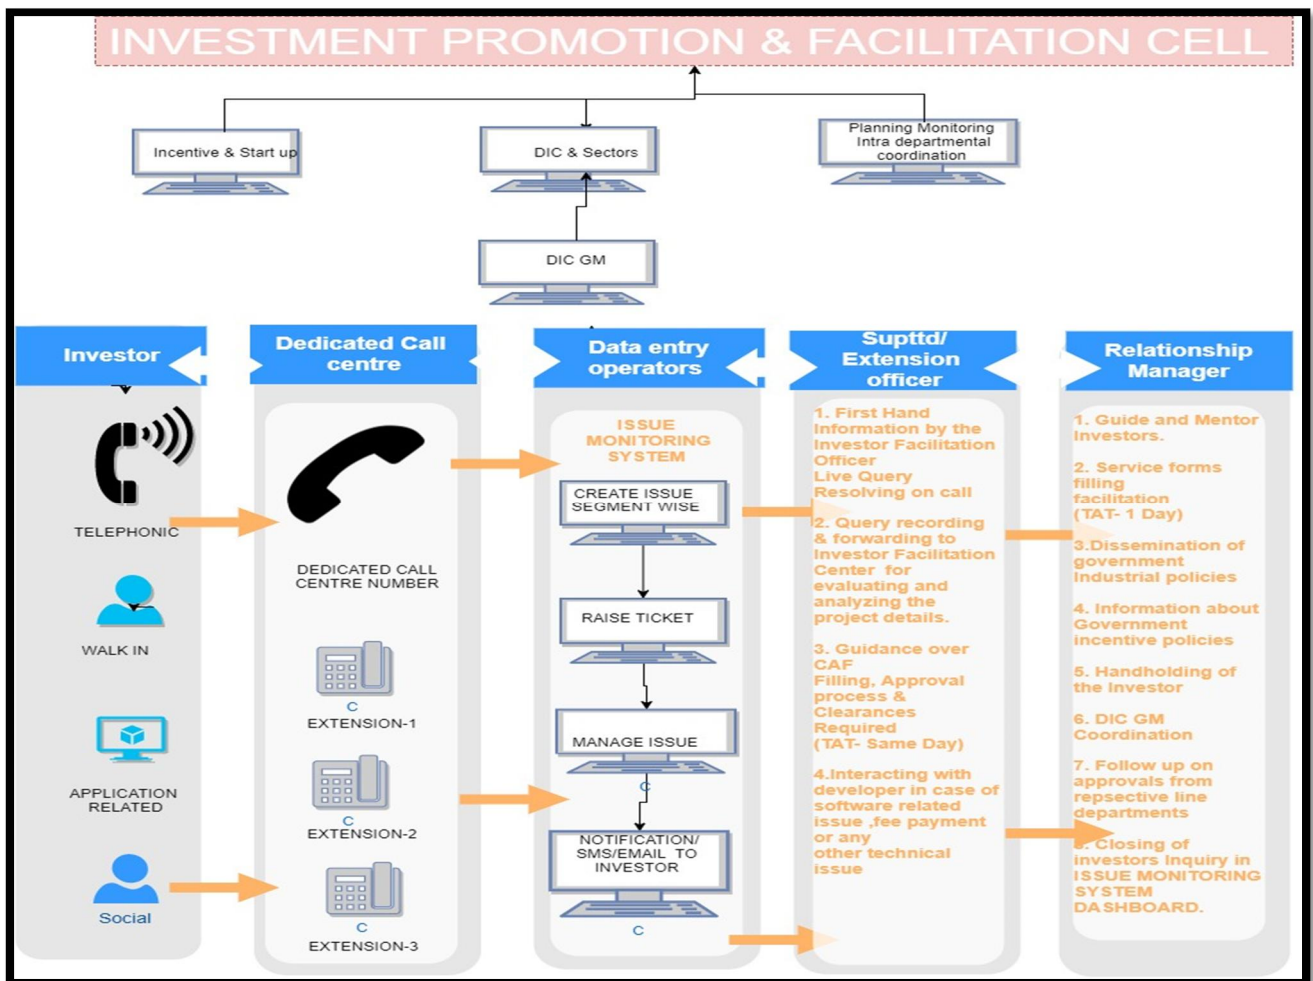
INVESTMENT PROMOTION & FACILITATION CELL

Incentive & Start up

DIC & Sectors

Planning Monitoring Intra departmental coordination

DIC GM

Investor

TELEPHONIC

WALK IN

APPLICATION RELATED

Social

Dedicated Call centre

DEDICATED CALL CENTRE NUMBER

EXTENSION-1

C
EXTENSION-2

C
EXTENSION-3

Data entry operators

ISSUE MONITORING SYSTEM

CREATE ISSUE SEGMENT WISE

RAISE TICKET

MANAGE ISSUE

C

NOTIFICATION/ SMS/EMAIL TO INVESTOR

C

Supttd/ Extension officer

1. First Hand Information by the Investor Facilitation Officer
Live Query Resolving on call

2. Query recording & forwarding to Investor Facilitation Center for evaluating and analyzing the project details.

3. Guidance over CAF Filling, Approval process & Clearances Required (TAT- Same Day)

4.Interacting with developer in case of software related issue ,fee payment or any other technical issue

Relationship Manager

1. Guide and Mentor Investors.

2. Service forms filling facilitation (TAT- 1 Day)

3.Dissemination of government Industrial policies

4. Information about Government incentive policies

5. Handholding of the Investor

6. DIC GM Coordination

7. Follow up on approvals from repsective line departments

8. Closing of investors Inquiry in ISSUE MONITORING SYSTEM DASHBOARD.